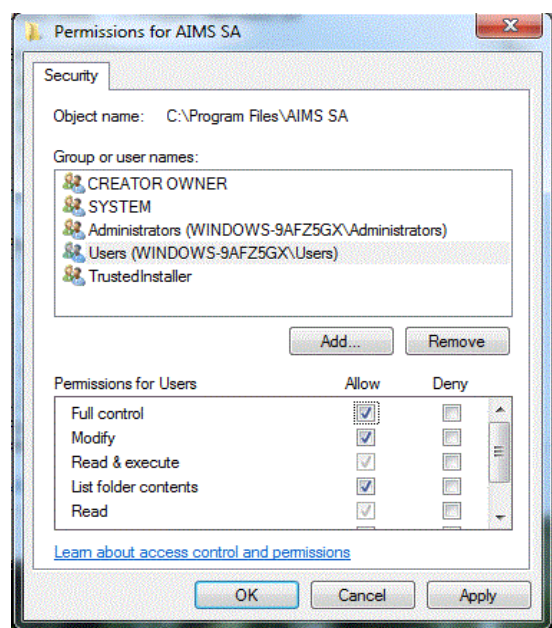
Permissions for AIMS SA

Security

Object name: C:\Program Files\AIMS SA

Group or user names:

CREATOR OWNER
SYSTEM
Administrators (WINDOWS-9AFZ5GX\Administrators)
Users (WINDOWS-9AFZ5GX\Users)
TrustedInstaller

Add... Remove

| Permissions for Users | Allow | Deny |
|---|---|---|
| Full control | ☑ | ☐ |
| Modify | ☑ | ☐ |
| Read & execute | ☑ | ☐ |
| List folder contents | ☑ | ☐ |
| Read | ☑ | ☐ |

Learn about access control and permissions

OK Cancel Apply